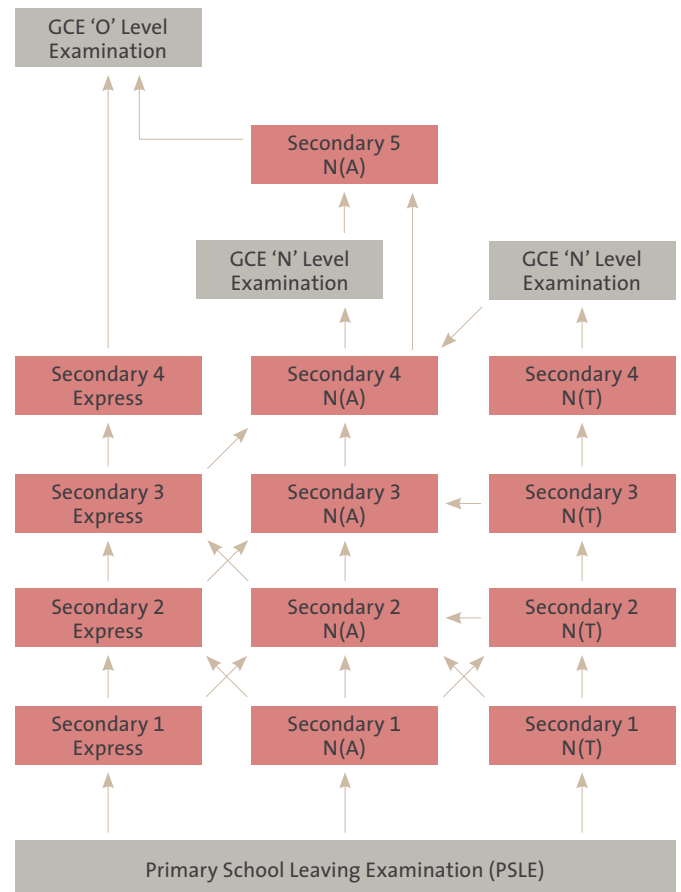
GCE ‘O’ Level Examination

Secondary 5 N(A)

GCE ‘N’ Level Examination

GCE ‘N’ Level Examination

Secondary 4 Express

Secondary 4 N(A)

Secondary 4 N(T)

Secondary 3 Express

Secondary 3 N(A)

Secondary 3 N(T)

Secondary 2 Express

Secondary 2 N(A)

Secondary 2 N(T)

Secondary 1 Express

Secondary 1 N(A)

Secondary 1 N(T)

Primary School Leaving Examination (PSLE)